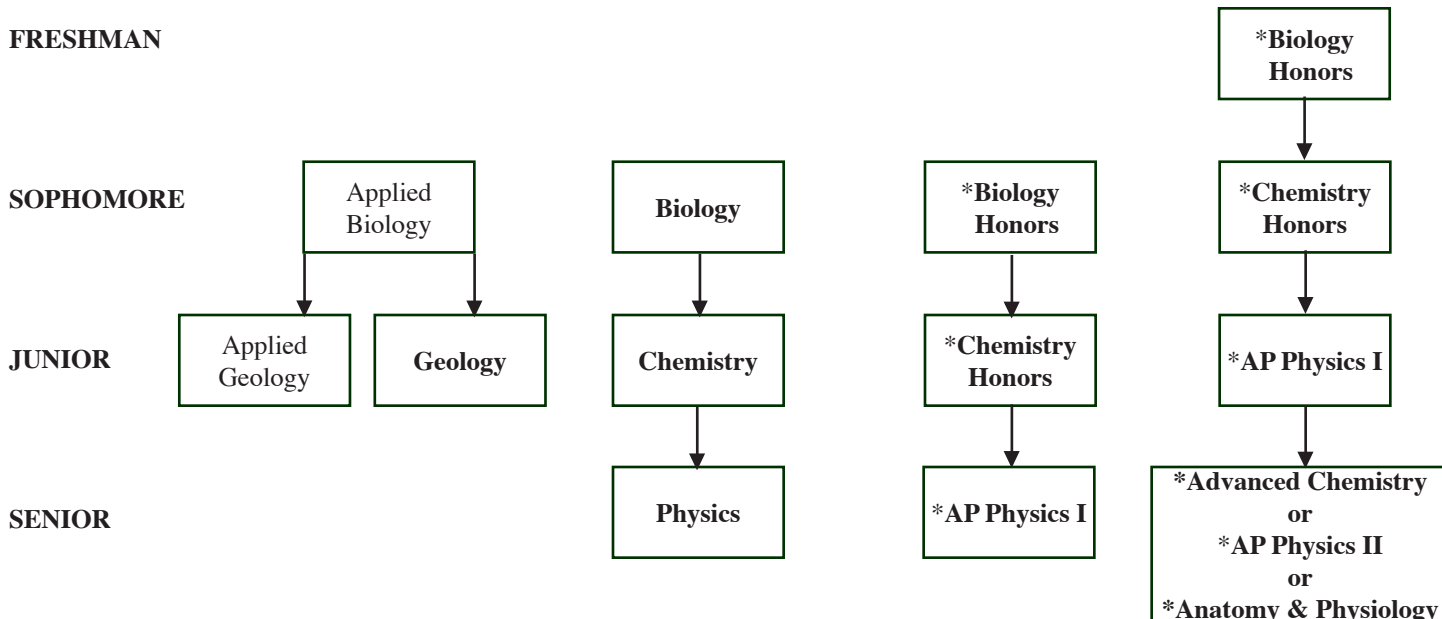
FRESHMAN

*Biology Honors

SOPHOMORE

Applied Biology

Biology

*Biology Honors

*Chemistry Honors

JUNIOR

Applied Geology

Geology

Chemistry

*Chemistry Honors

*AP Physics I

SENIOR

Physics

*AP Physics I

*Advanced Chemistry
or
*AP Physics II
or
*Anatomy & Physiology